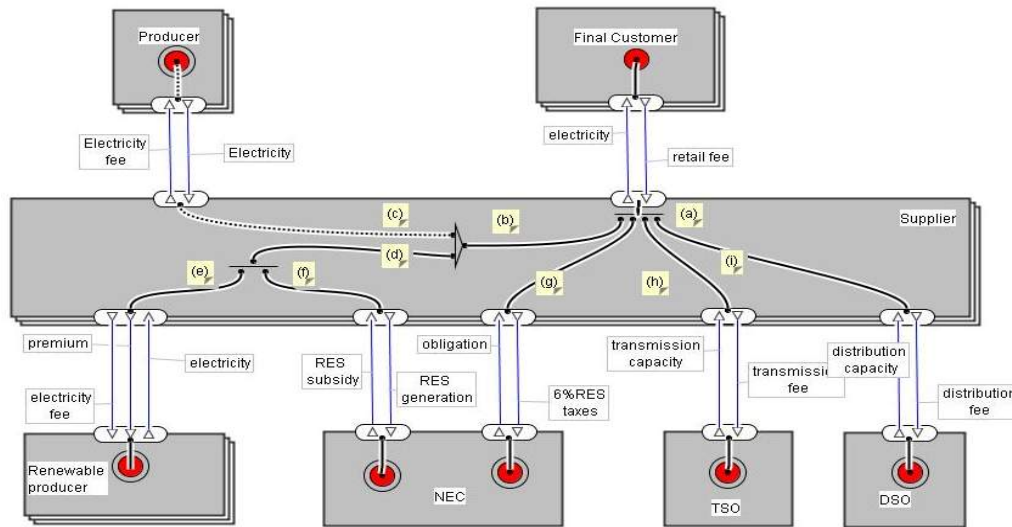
Producer

Final Customer

Electricity fee

Electricity

electricity

retail fee

Supplier

(c)

(b)

(a)

(d)

(e)

(f)

(g)

(h)

(i)

premium

electricity

electricity fee

RES subsidy

RES generation

obligation

6%RES taxes

transmission capacity

transmissi fee

distribution capacity

distribution fee

Renewable producer

NEC

TSO

DSO